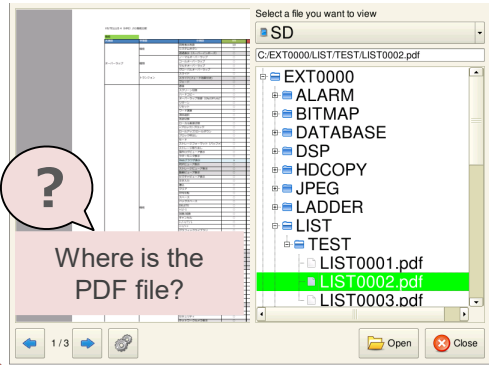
?

Where is the PDF file?

Select a file you want to view

SD

C:/EXT0000/LIST/TEST/LIST0002.pdf

EXT0000
ALARM
BITMAP
DATABASE
DSP
HDCOPY
JPEG
LADDER
LIST
TEST
LIST0001.pdf
LIST0002.pdf
LIST0003.pdf

1 / 3

Open

Close